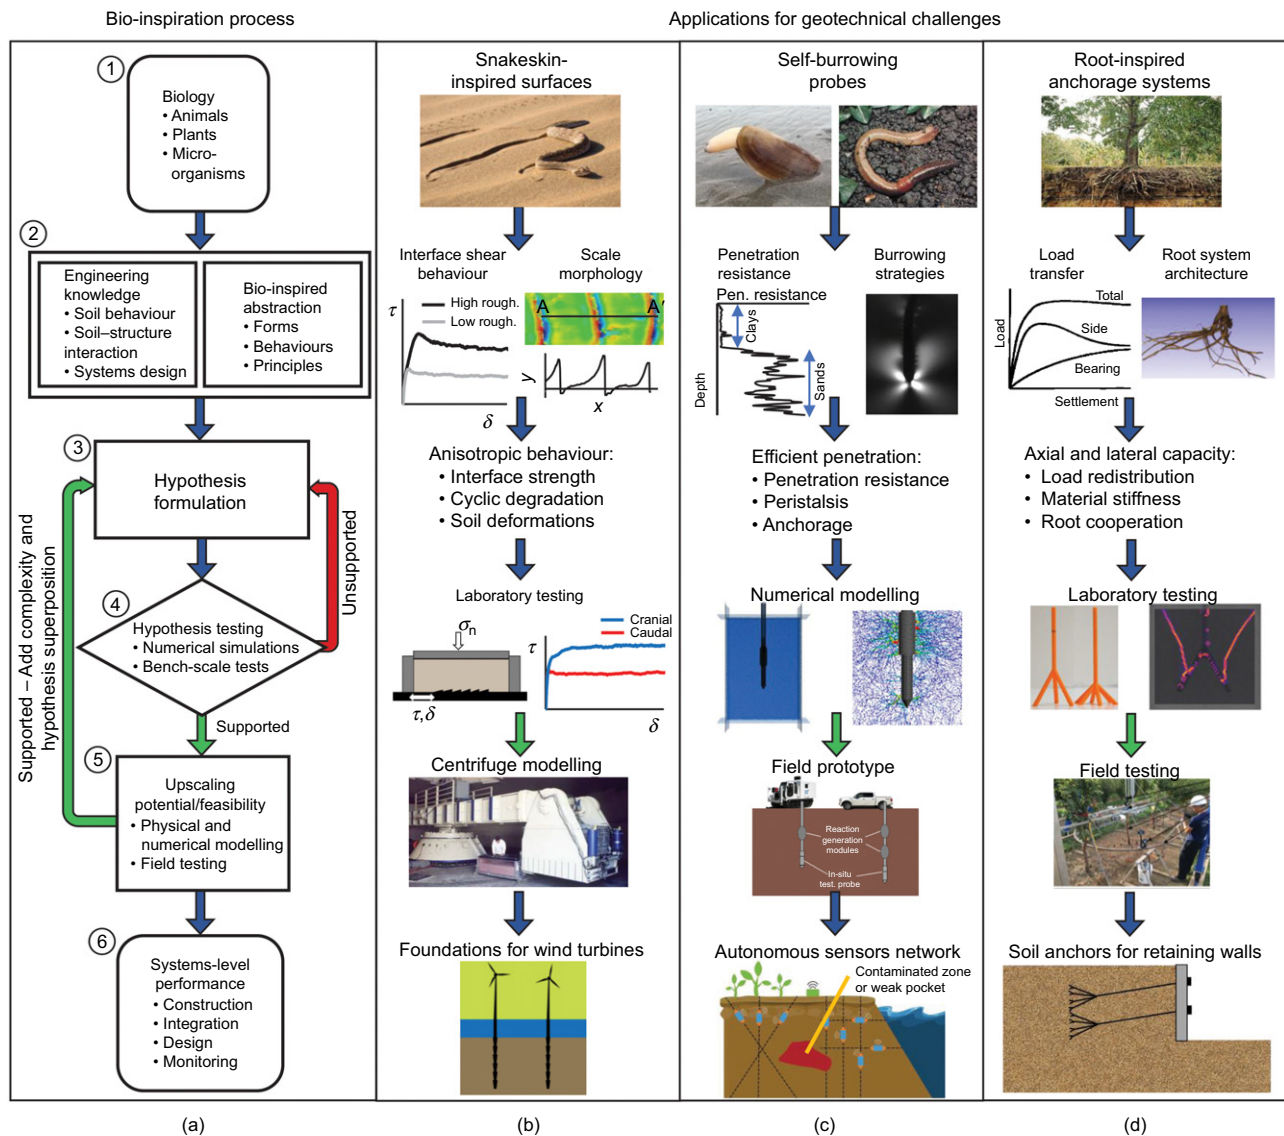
Bio-inspiration process

Applications for geotechnical challenges

1

Biology
• Animals
• Plants
• Micro-organisms

2

Engineering knowledge
• Soil behaviour
• Soil–structure interaction
• Systems design

Bio-inspired abstraction
• Forms
• Behaviours
• Principles

3

Hypothesis formulation

Supported – Add complexity and hypothesis superposition

Unsupported

4

Hypothesis testing
• Numerical simulations
• Bench-scale tests

Supported

5

Upscaling potential/feasibility
• Physical and numerical modelling
• Field testing

6

Systems-level performance
• Construction
• Integration
• Design
• Monitoring

(a)

Snakeskin-inspired surfaces

Interface shear behaviour

Scale morphology

$\tau$

High rough.

Low rough.

$\delta$

A

A'

y

x

Anisotropic behaviour:
• Interface strength
• Cyclic degradation
• Soil deformations

Laboratory testing

$\sigma_n$

$\tau,\delta$

$\tau$

Cranial

Caudal

$\delta$

Centrifuge modelling

Foundations for wind turbines

(b)

Self-burrowing probes

Penetration resistance

Burrowing strategies

Pen. resistance

Clays

Sands

Depth

Efficient penetration:
• Penetration resistance
• Peristalsis
• Anchorage

Numerical modelling

Field prototype

Reaction generation modules

In-situ test. probe

Autonomous sensors network

Contaminated zone or weak pocket

(c)

Root-inspired anchorage systems

Load transfer

Root system architecture

Load

Total

Side

Bearing

Settlement

Axial and lateral capacity:
• Load redistribution
• Material stiffness
• Root cooperation

Laboratory testing

Field testing

Soil anchors for retaining walls

(d)